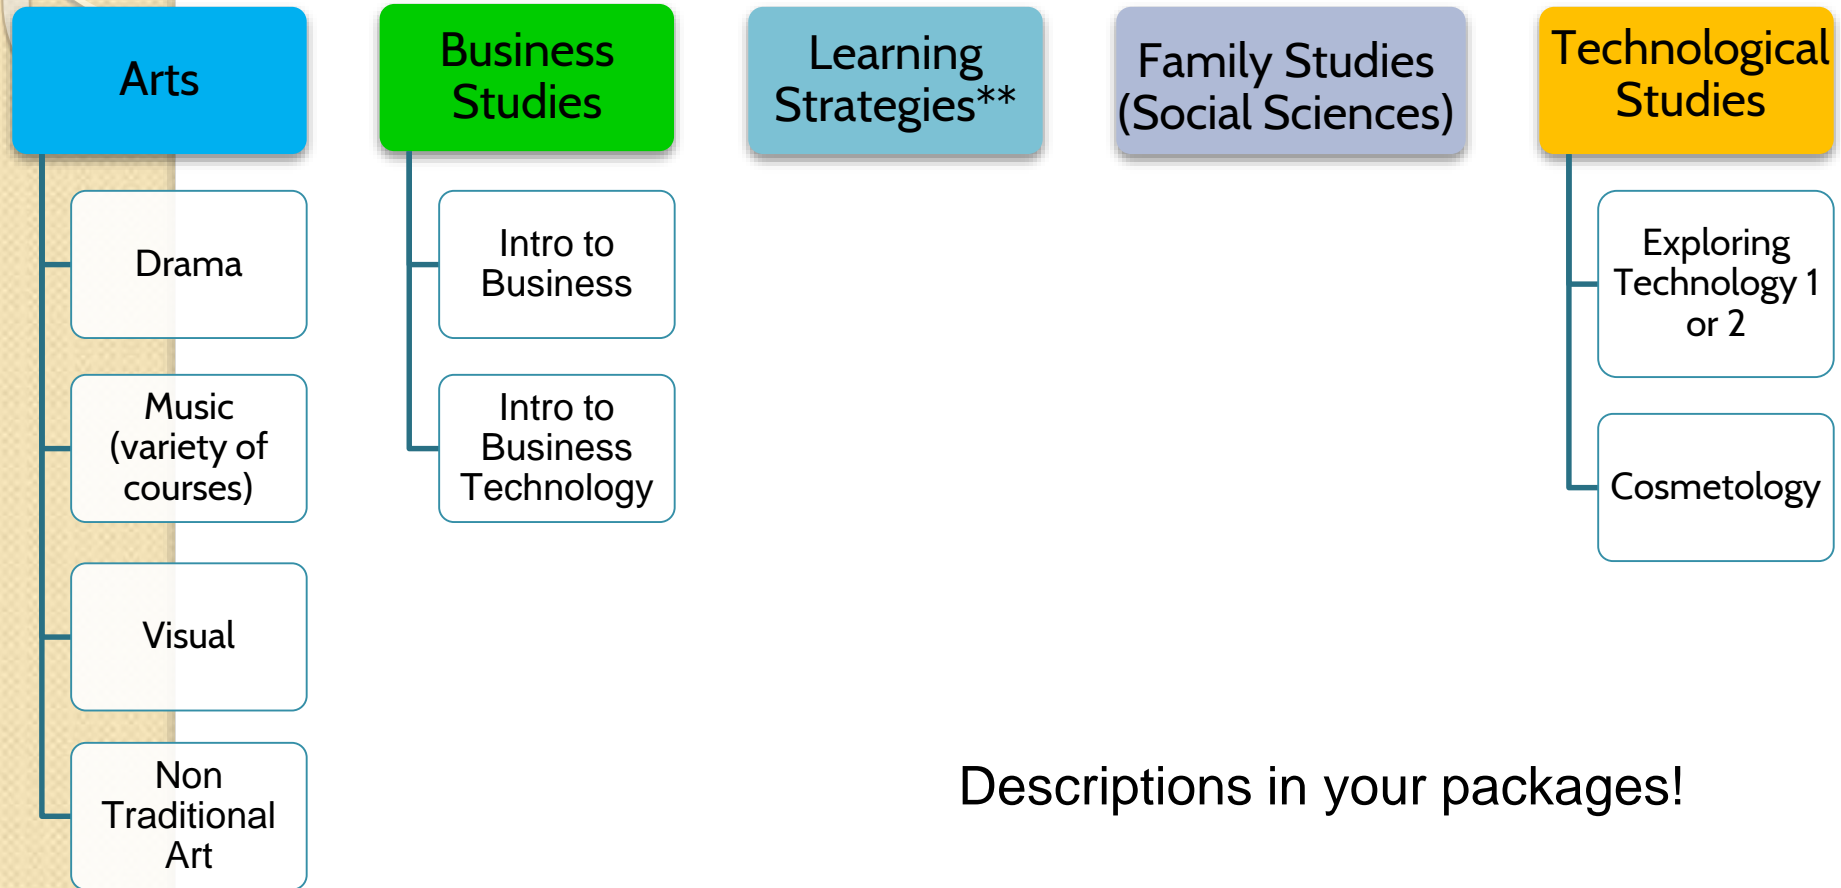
Arts

Drama

Music (variety of courses)

Visual

Non Traditional Art

Business Studies

Intro to Business

Intro to Business Technology

Learning Strategies**

Family Studies (Social Sciences)

Technological Studies

Exploring Technology 1 or 2

Cosmetology

Descriptions in your packages!